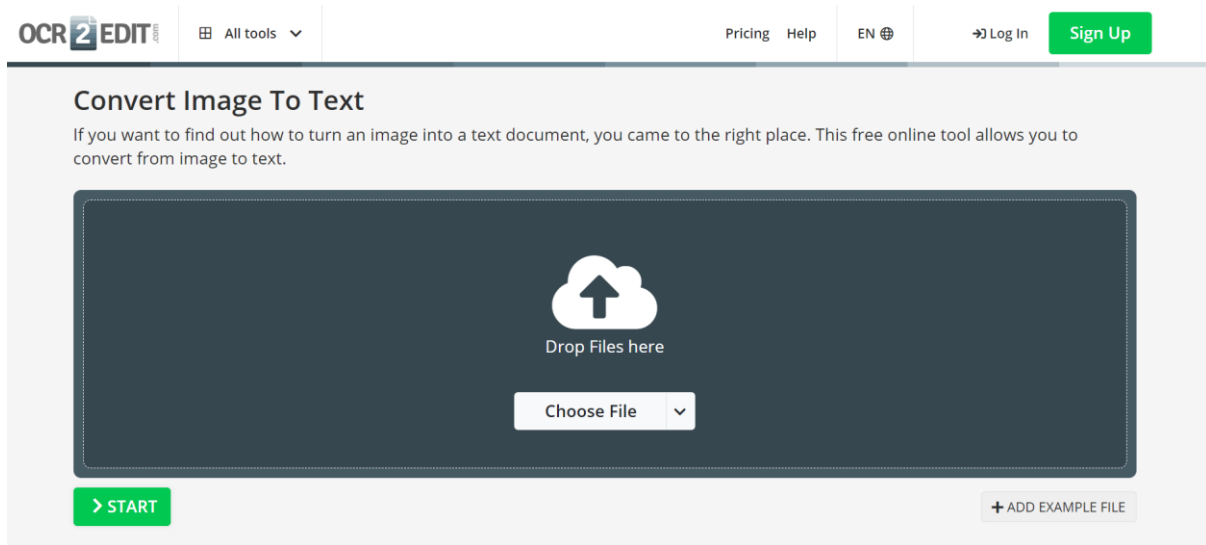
OCR2EDIT.com

All tools

Pricing Help EN

Log In Sign Up

Convert Image To Text

If you want to find out how to turn an image into a text document, you came to the right place. This free online tool allows you to convert from image to text.

Drop Files here

Choose File

START

+ ADD EXAMPLE FILE